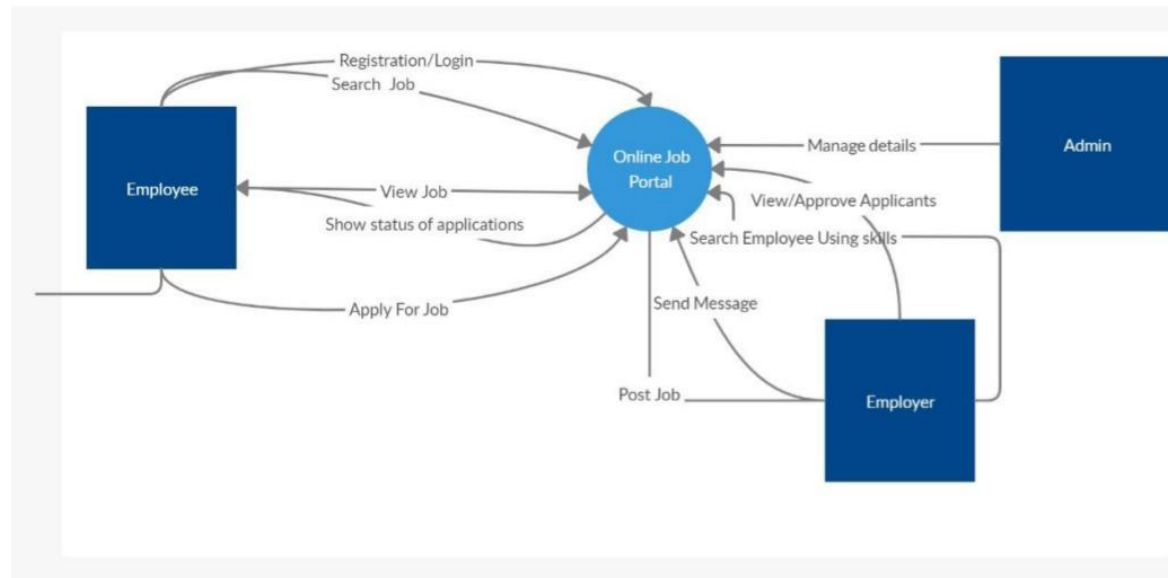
Registration/Login

Search Job

Employee

View Job

Show status of applications

Apply For Job

Online Job Portal

Manage details

Admin

View/Approve Applicants

Search Employee Using skills

Send Message

Post Job

Employer